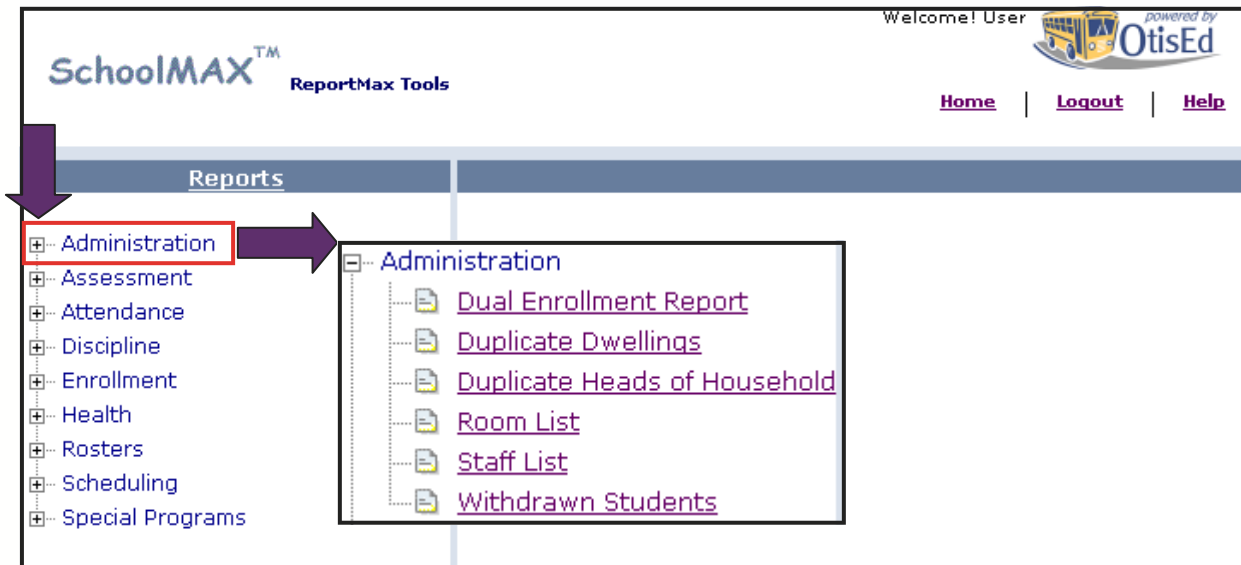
Welcome! User
powered by
OtisEd

SchoolMAX™ ReportMax Tools

Home | Logout | Help

Reports

Administration
Assessment
Attendance
Discipline
Enrollment
Health
Rosters
Scheduling
Special Programs

Administration
Dual Enrollment Report
Duplicate Dwellings
Duplicate Heads of Household
Room List
Staff List
Withdrawn Students